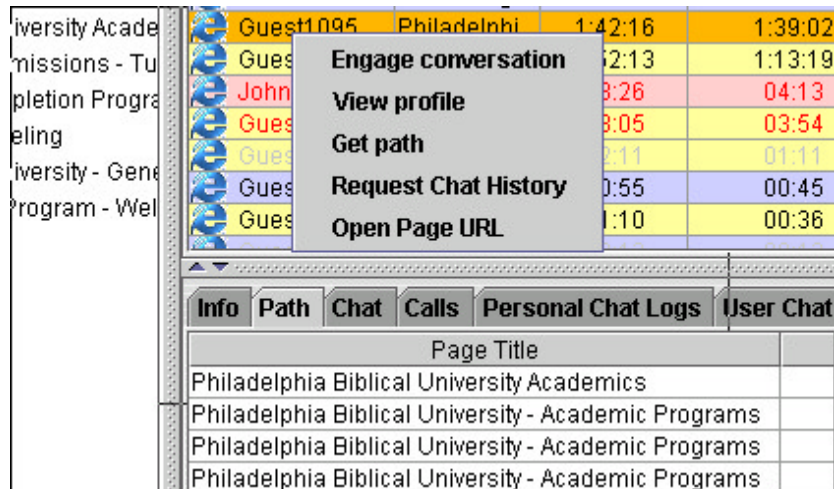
iversity Acade
missions - Tu
pletion Progra
eling
iversity - Gene
Program - Wel

| Guest1095 | Philadelphi | 1:42:16 | 1:39:02 |
|---|---|---|---|
| Gues | | 52:13 | 1:13:19 |
| John | | 3:26 | 04:13 |
| Gues | | 3:05 | 03:54 |
| Gues | | 2:11 | 01:11 |
| Gues | | 0:55 | 00:45 |
| Gues | | 1:10 | 00:36 |

Engage conversation
View profile
Get path
Request Chat History
Open Page URL

Info Path Chat Calls Personal Chat Logs User Chat

| Page Title |
|---|
| Philadelphia Biblical University Academics |
| Philadelphia Biblical University - Academic Programs |
| Philadelphia Biblical University - Academic Programs |
| Philadelphia Biblical University - Academic Programs |